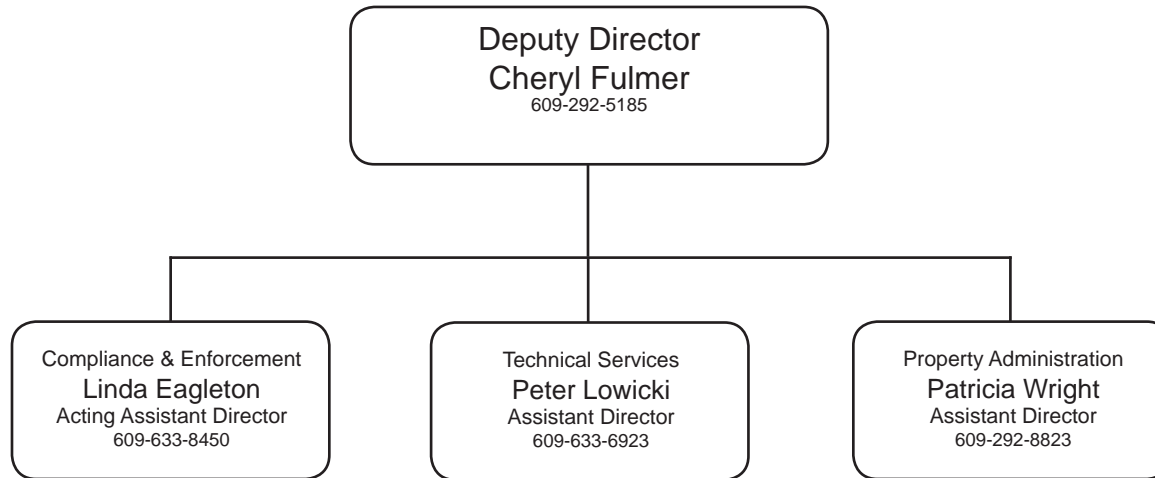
Deputy Director
Cheryl Fulmer
609-292-5185

Compliance & Enforcement
Linda Eagleton
Acting Assistant Director
609-633-8450

Technical Services
Peter Lowicki
Assistant Director
609-633-6923

Property Administration
Patricia Wright
Assistant Director
609-292-8823